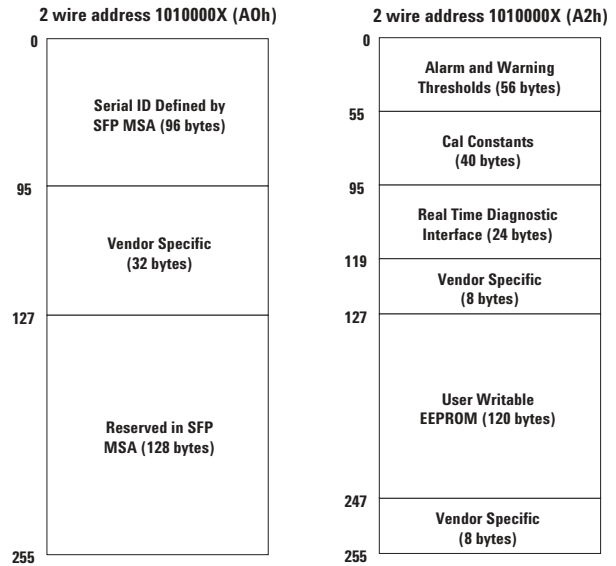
2 wire address 1010000X (A0h)

0

Serial ID Defined by SFP MSA (96 bytes)

95

Vendor Specific (32 bytes)

127

Reserved in SFP MSA (128 bytes)

255

2 wire address 1010000X (A2h)

0

Alarm and Warning Thresholds (56 bytes)

55

Cal Constants (40 bytes)

95

Real Time Diagnostic Interface (24 bytes)

119

Vendor Specific (8 bytes)

127

User Writable EEPROM (120 bytes)

247

Vendor Specific (8 bytes)

255